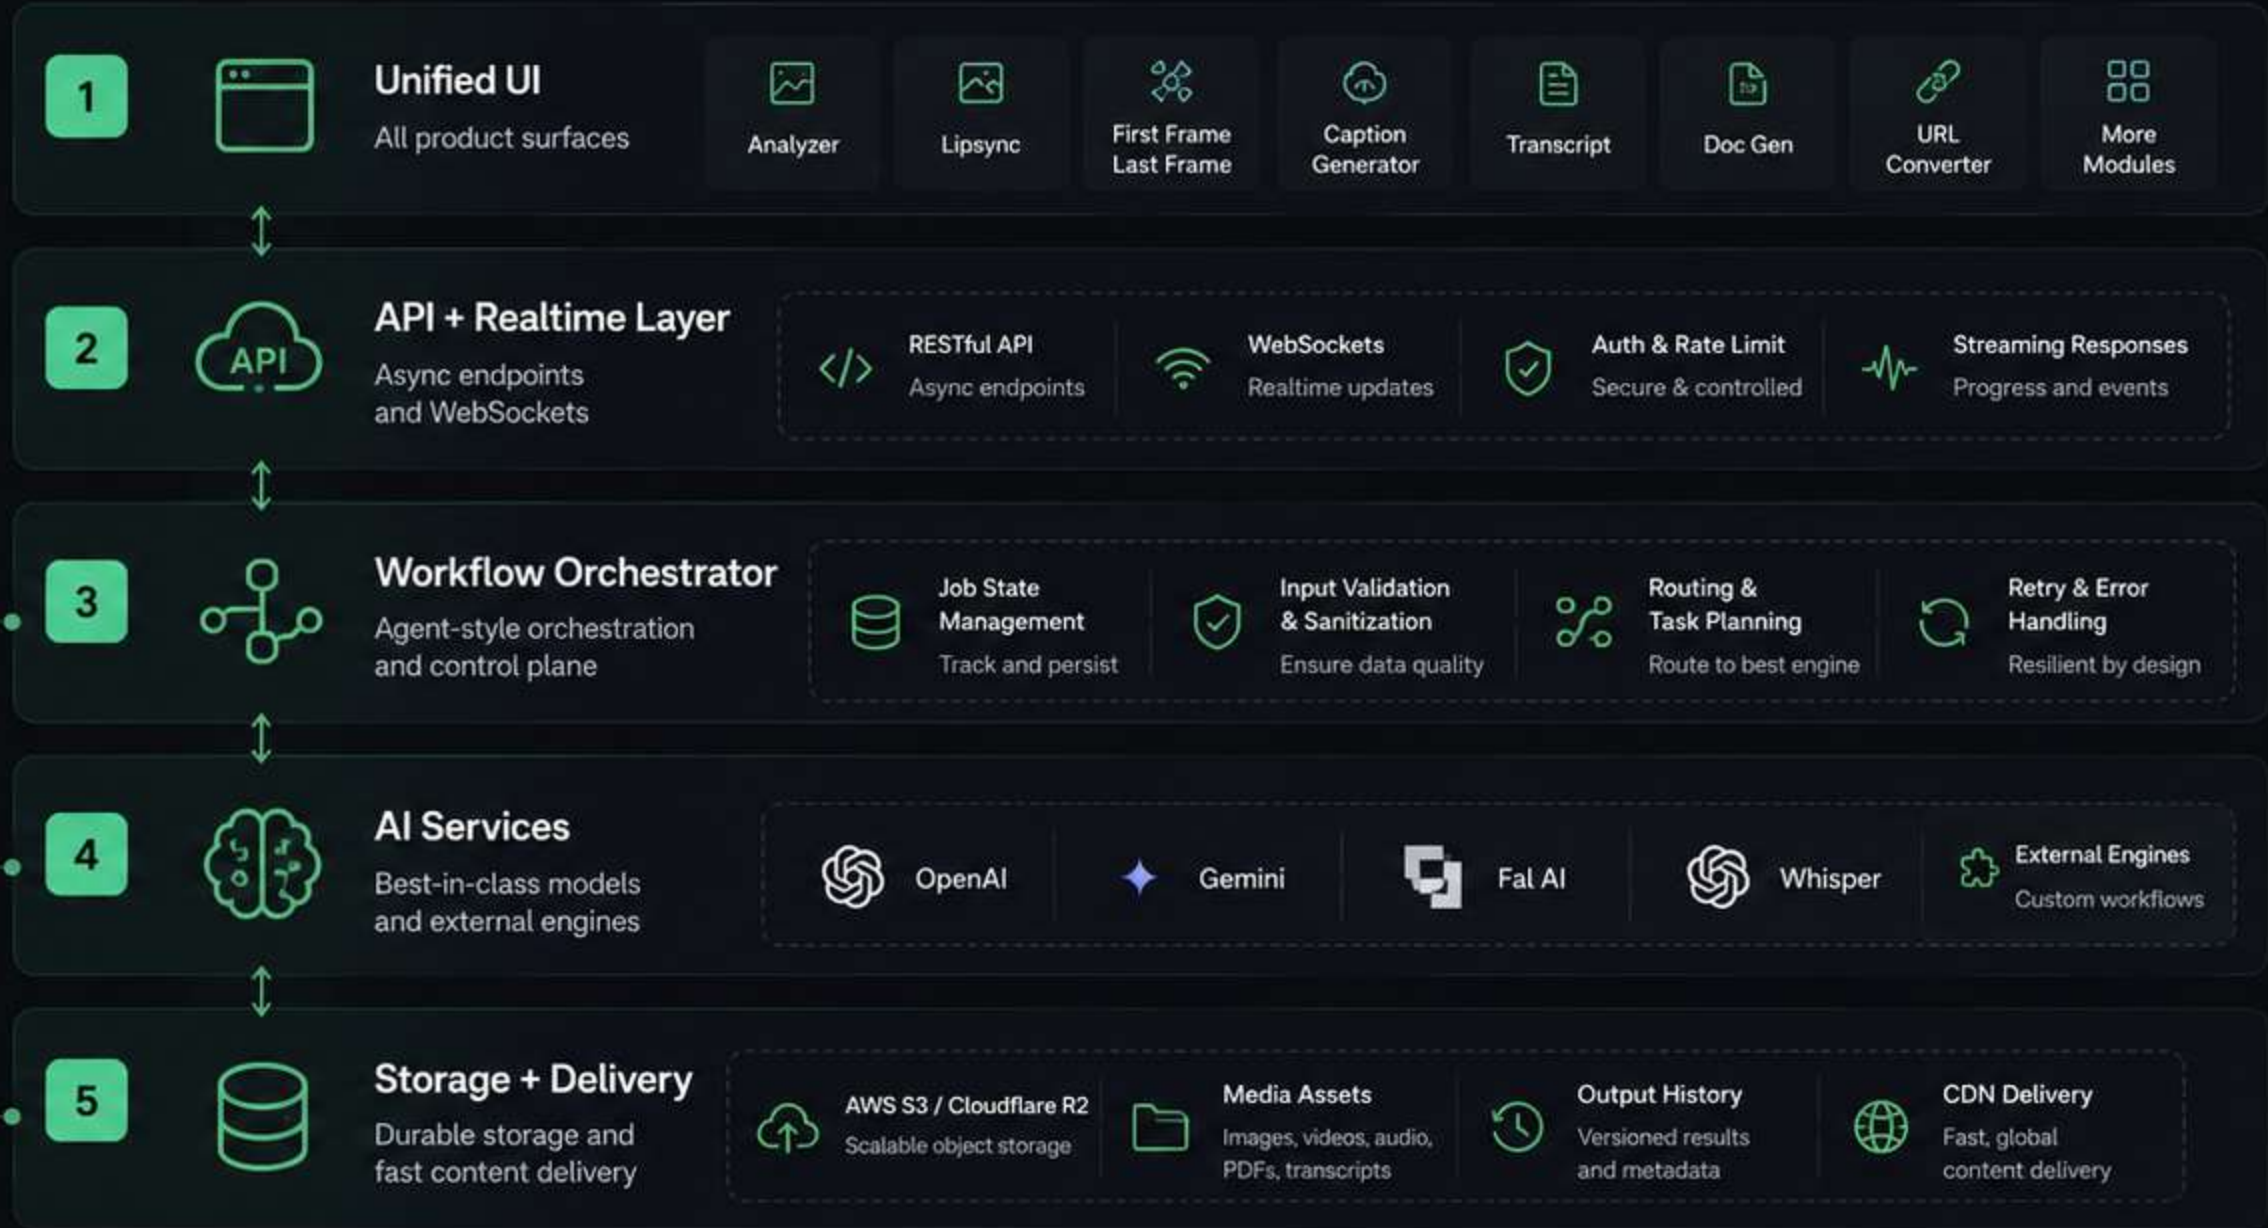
1

Unified UI
All product surfaces

Analyzer

Lipsync

First Frame Last Frame

Caption Generator

Transcript

Doc Gen

URL Converter

More Modules

2

API

API + Realtime Layer
Async endpoints and WebSockets

RESTful API
Async endpoints

WebSockets
Realtime updates

Auth & Rate Limit
Secure & controlled

Streaming Responses
Progress and events

3

Workflow Orchestrator
Agent-style orchestration and control plane

Job State Management
Track and persist

Input Validation & Sanitization
Ensure data quality

Routing & Task Planning
Route to best engine

Retry & Error Handling
Resilient by design

4

AI Services
Best-in-class models and external engines

OpenAI

Gemini

Fal AI

Whisper

External Engines
Custom workflows

5

Storage + Delivery
Durable storage and fast content delivery

AWS S3 / Cloudflare R2
Scalable object storage

Media Assets
Images, videos, audio, PDFs, transcripts

Output History
Versioned results and metadata

CDN Delivery
Fast, global content delivery